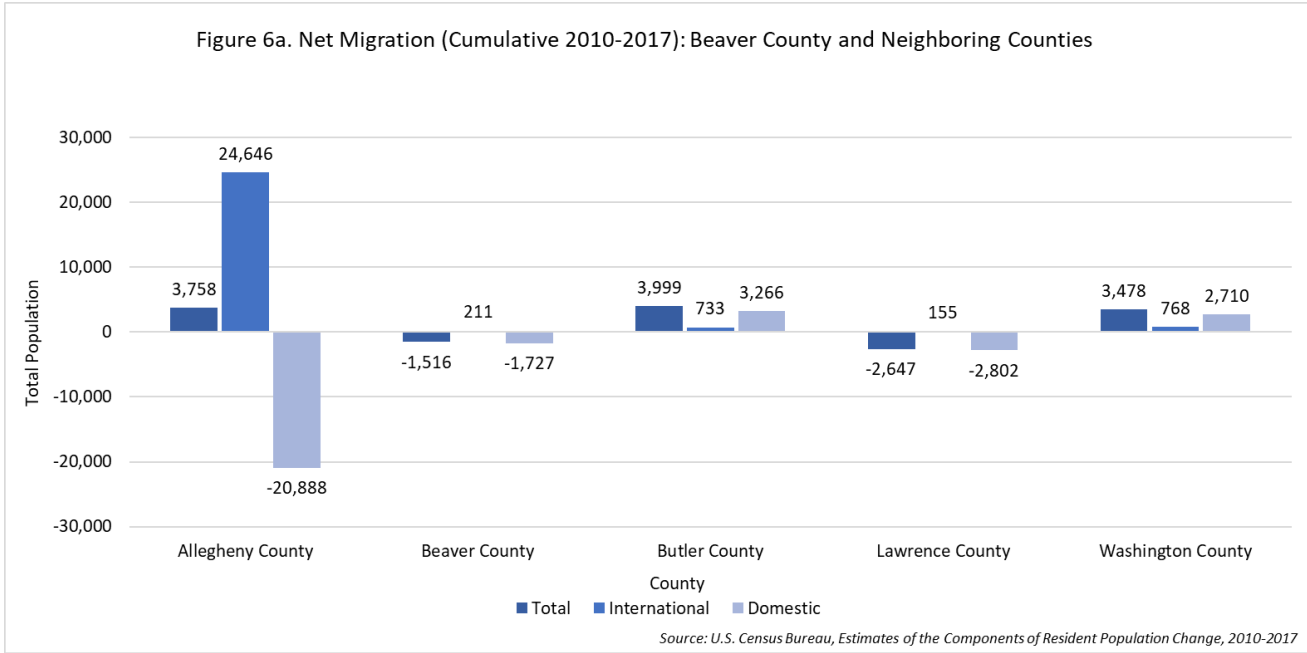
Figure 6a. Net Migration (Cumulative 2010-2017): Beaver County and Neighboring Counties

Total Population

30,000
20,000
10,000
0
-10,000
-20,000
-30,000

24,646
3,758
-20,888
211
-1,516
-1,727
3,999
733
3,266
155
-2,647
-2,802
3,478
768
2,710

Allegheny County
Beaver County
Butler County
Lawrence County
Washington County

County

Total International Domestic

Source: U.S. Census Bureau, Estimates of the Components of Resident Population Change, 2010-2017